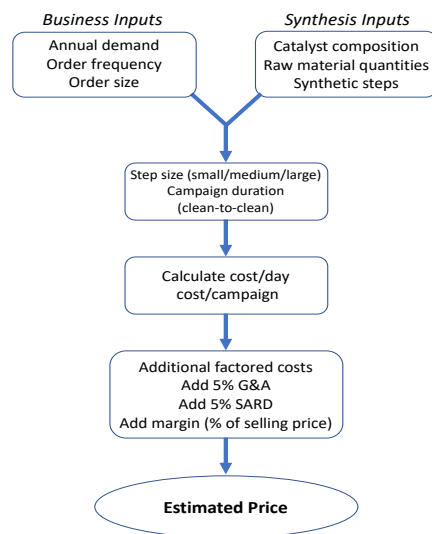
Business Inputs

Annual demand
Order frequency
Order size

Synthesis Inputs

Catalyst composition
Raw material quantities
Synthetic steps

Step size (small/medium/large)
Campaign duration
(clean-to-clean)

Calculate cost/day
cost/campaign

Additional factored costs
Add 5% G&A
Add 5% SARD
Add margin (% of selling price)

Estimated Price